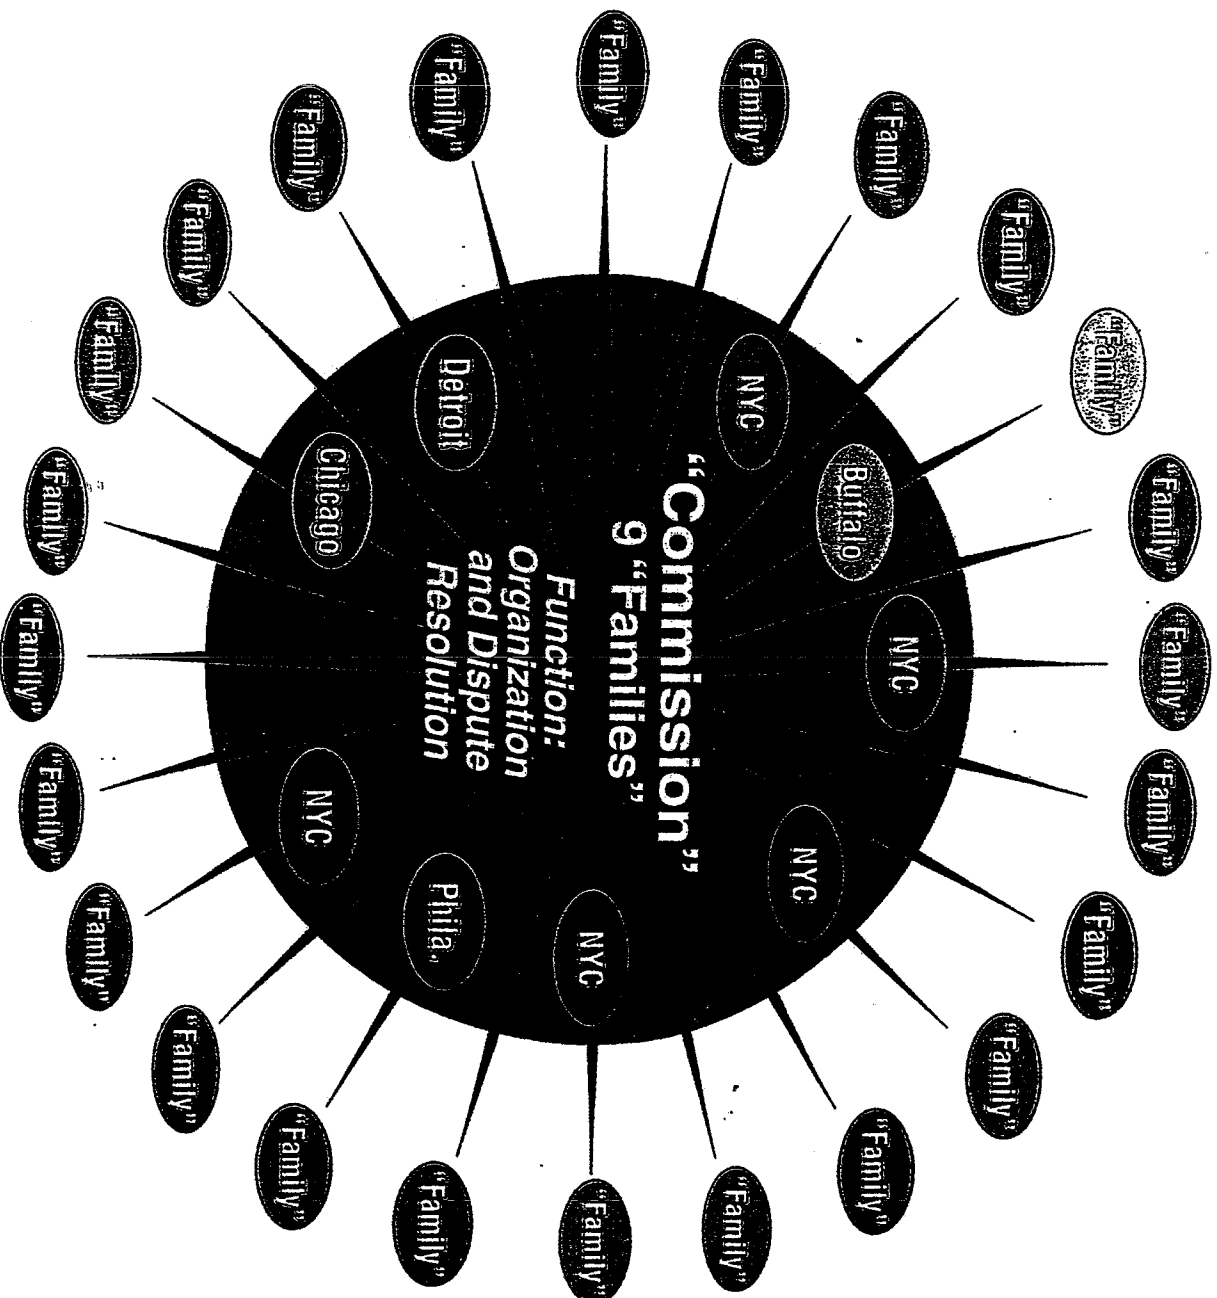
"Commission"
9 "Families"

Function:
Organization
and Dispute
Resolution

NYC
Buffalo
NYC
NYC
NYC
Phila.
NYC
Chicago
Detroit

"Family"
"Family"
"Family"
"Family"
"Family"
"Family"
"Family"
"Family"
"Family"
"Family"
"Family"
"Family"
"Family"
"Family"
"Family"
"Family"
"Family"
"Family"
"Family"
"Family"
"Family"
"Family"
"Family"
"Family"
"Family"